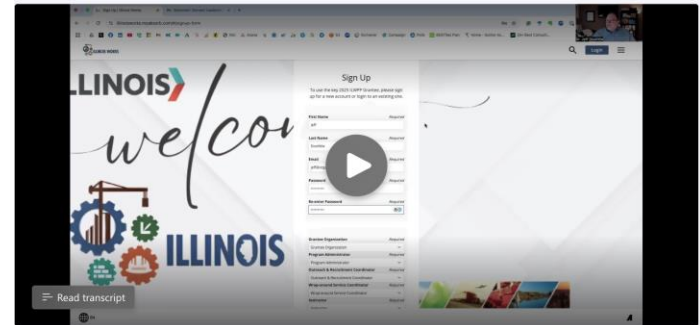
ILLINOIS

welco

ILLINOIS

Sign Up

To use the key 2023 LGRFP Grantee, please sign up for a new account or sign in an existing one.

First Name
Required

Last Name
Required

Email
Required

Password
Required

Re-enter Password
Required

Grantee Organization
Required

Program Administrator
Required

Outreach & Recruitment Coordinator
Required

Wraparound Service Coordinator
Required

Login

Read transcript